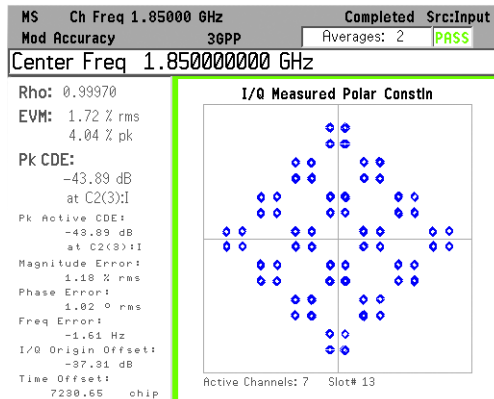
MS Ch Freq 1.85000 GHz
Completed Src:Input
Mod Accuracy
3GPP
Averages: 2
PASS
Center Freq 1.850000000 GHz

Rho: 0.99970
EVM: 1.72 % rms
4.04 % pk
Pk CDE:
-43.89 dB
at C2(3):I
Pk Active CDE:
-43.89 dB
at C2(3):I
Magnitude Error:
1.18 % rms
Phase Error:
1.02 ° rms
Freq Error:
-1.51 Hz
I/Q Origin Offset:
-37.31 dB
Time Offset:
7230.65 chip

I/Q Measured Polar Constln

Active Channels: 7 Slot# 13